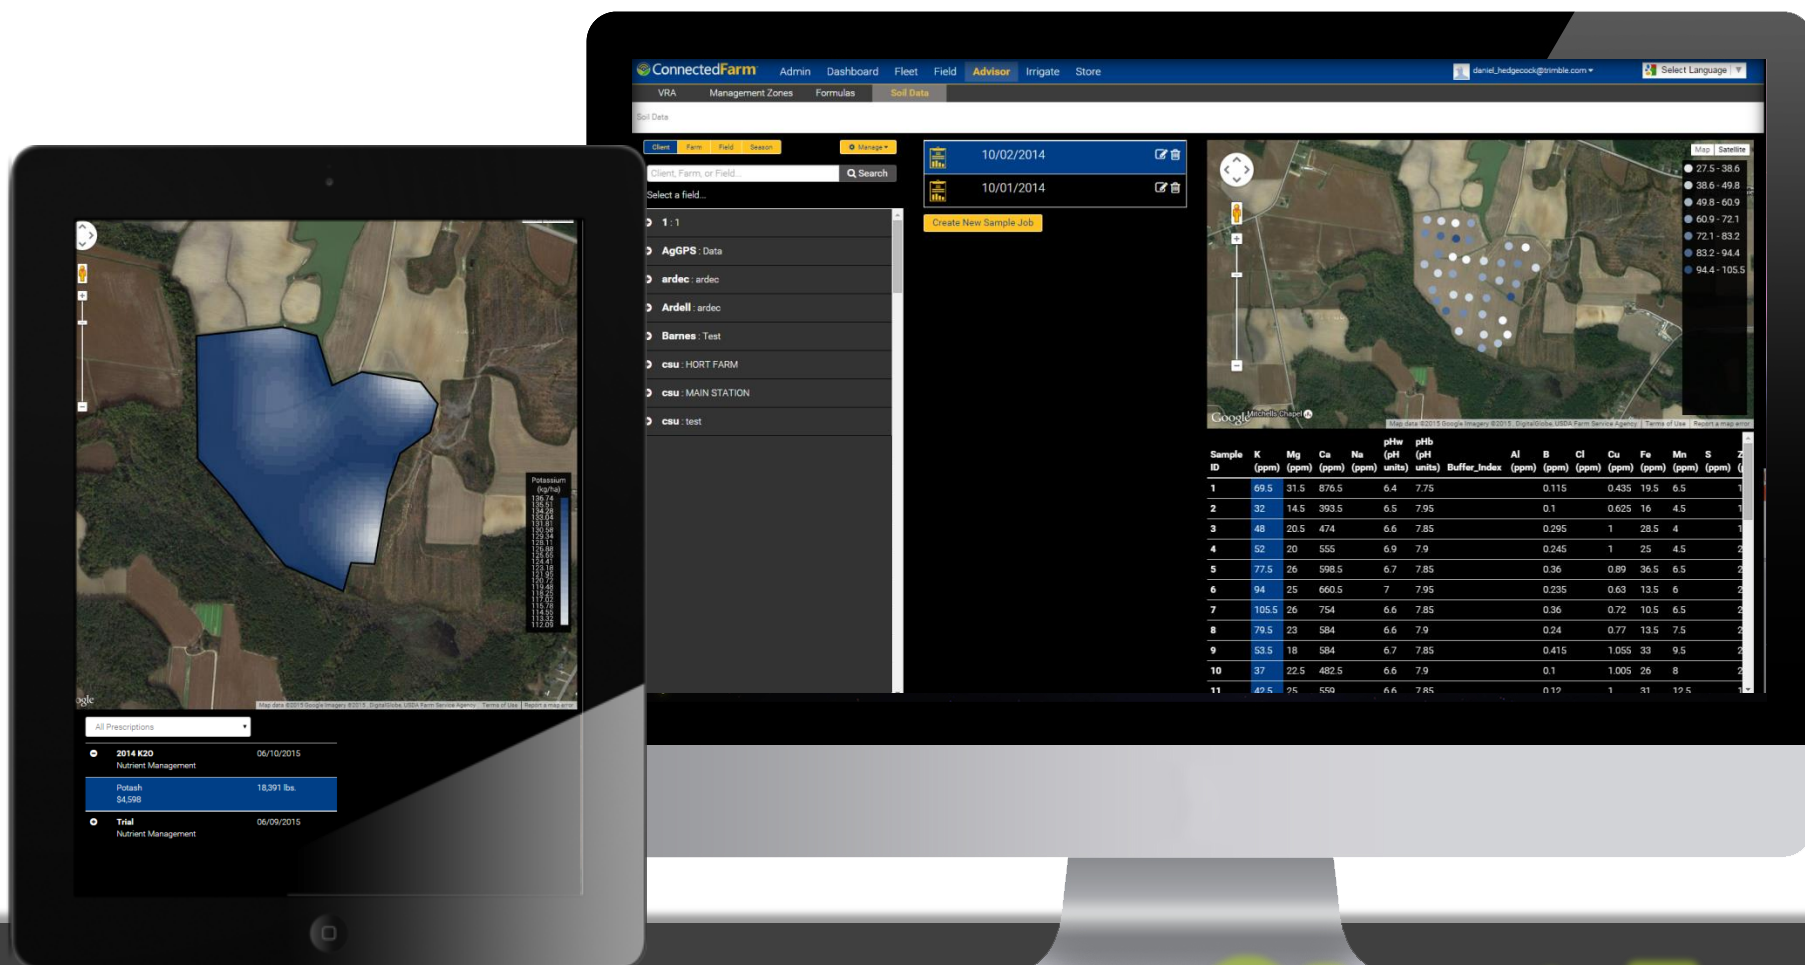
ConnectedFarm Admin Dashboard Fleet Field Advisor Irrigate Store

daniel_hedgecock@trimble.com ▾ Select Language ▼

VRA Management Zones Formulas Soil Data

Soil Data

Client Farm Field Season ⚙ Manage ▾

Client, Farm, or Field... Search

Select a field...

1 : 1
AgGPS : Data
ardec : ardec
Ardell : ardec
Barnes : Test
csu : HORT FARM
csu : MAIN STATION
csu : test

10/02/2014
10/01/2014

Create New Sample Job

Map Satellite

27.5 - 38.6
38.6 - 49.8
49.8 - 60.9
60.9 - 72.1
72.1 - 83.2
83.2 - 94.4
94.4 - 105.5

Google Mitchells Chapel

Map data ©2015 Google Imagery ©2015, DigitalGlobe, USDA Farm Service Agency Terms of Use Report a map error

| Sample ID | K (ppm) | Mg (ppm) | Ca (ppm) | Na (ppm) | pHw (pH units) | pHb (pH units) | Buffer_Index | Al (ppm) | B (ppm) | Cl (ppm) | Cu (ppm) | Fe (ppm) | Mn (ppm) | S (ppm) |
|---|---|---|---|---|---|---|---|---|---|---|---|---|---|---|
| 1 | 69.5 | 31.5 | 876.5 | | 6.4 | 7.75 | | | 0.115 | | 0.435 | 19.5 | 6.5 | |
| 2 | 32 | 14.5 | 393.5 | | 6.5 | 7.95 | | | 0.1 | | 0.625 | 16 | 4.5 | |
| 3 | 48 | 20.5 | 474 | | 6.6 | 7.85 | | | 0.295 | | 1 | 28.5 | 4 | |
| 4 | 52 | 20 | 555 | | 6.9 | 7.9 | | | 0.245 | | 1 | 25 | 4.5 | |
| 5 | 77.5 | 26 | 598.5 | | 6.7 | 7.85 | | | 0.36 | | 0.89 | 36.5 | 6.5 | |
| 6 | 94 | 25 | 660.5 | | 7 | 7.95 | | | 0.235 | | 0.63 | 13.5 | 6 | |
| 7 | 105.5 | 26 | 754 | | 6.6 | 7.85 | | | 0.36 | | 0.72 | 10.5 | 6.5 | |
| 8 | 79.5 | 23 | 584 | | 6.6 | 7.9 | | | 0.24 | | 0.77 | 13.5 | 7.5 | |
| 9 | 53.5 | 18 | 584 | | 6.7 | 7.85 | | | 0.415 | | 1.055 | 33 | 9.5 | |
| 10 | 37 | 22.5 | 482.5 | | 6.6 | 7.9 | | | 0.1 | | 1.005 | 26 | 8 | |
| 11 | 42.5 | 25 | 559 | | 6.6 | 7.85 | | | 0.12 | | 1 | 31 | 12.5 | |

Potassium (kg/ha) 136.74 135.51 134.28 133.04 131.81 130.58 129.34 128.11 126.88 125.65 124.41 123.18 121.95 120.72 119.48 118.25 117.02 115.78 114.55 113.32 112.09

ogle Map data ©2015 Google Imagery ©2015, DigitalGlobe, USDA Farm Service Agency Terms of Use Report a map error

All Prescriptions ▾

2014 K20 Nutrient Management 06/10/2015
Potash $4,598 18,391 lbs.
Trial Nutrient Management 06/09/2015